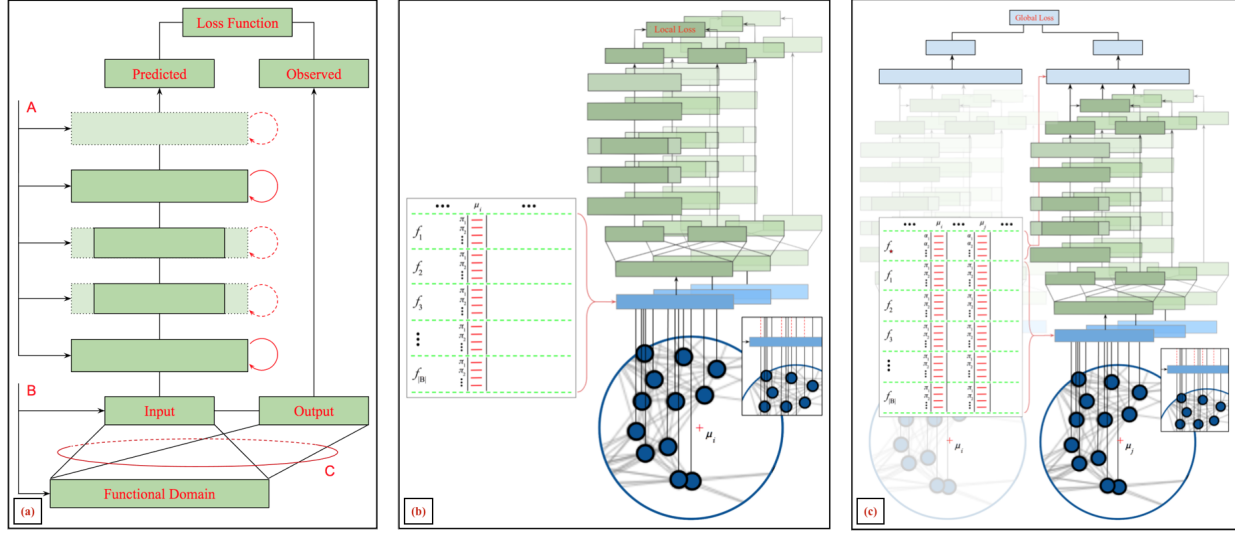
Loss Function

Predicted

Observed

A

B

Input

Output

C

Functional Domain

(a)

Local Loss

$\mu_i$

$f_1$

$f_2$

$f_3$

$f_{|B|}$

$\mu_i$

(b)

Global Loss

$\mu_i$

$\mu_j$

$f_*$

$f_1$

$f_2$

$f_3$

$f_{|B|}$

$\mu_i$

$\mu_j$

(c)